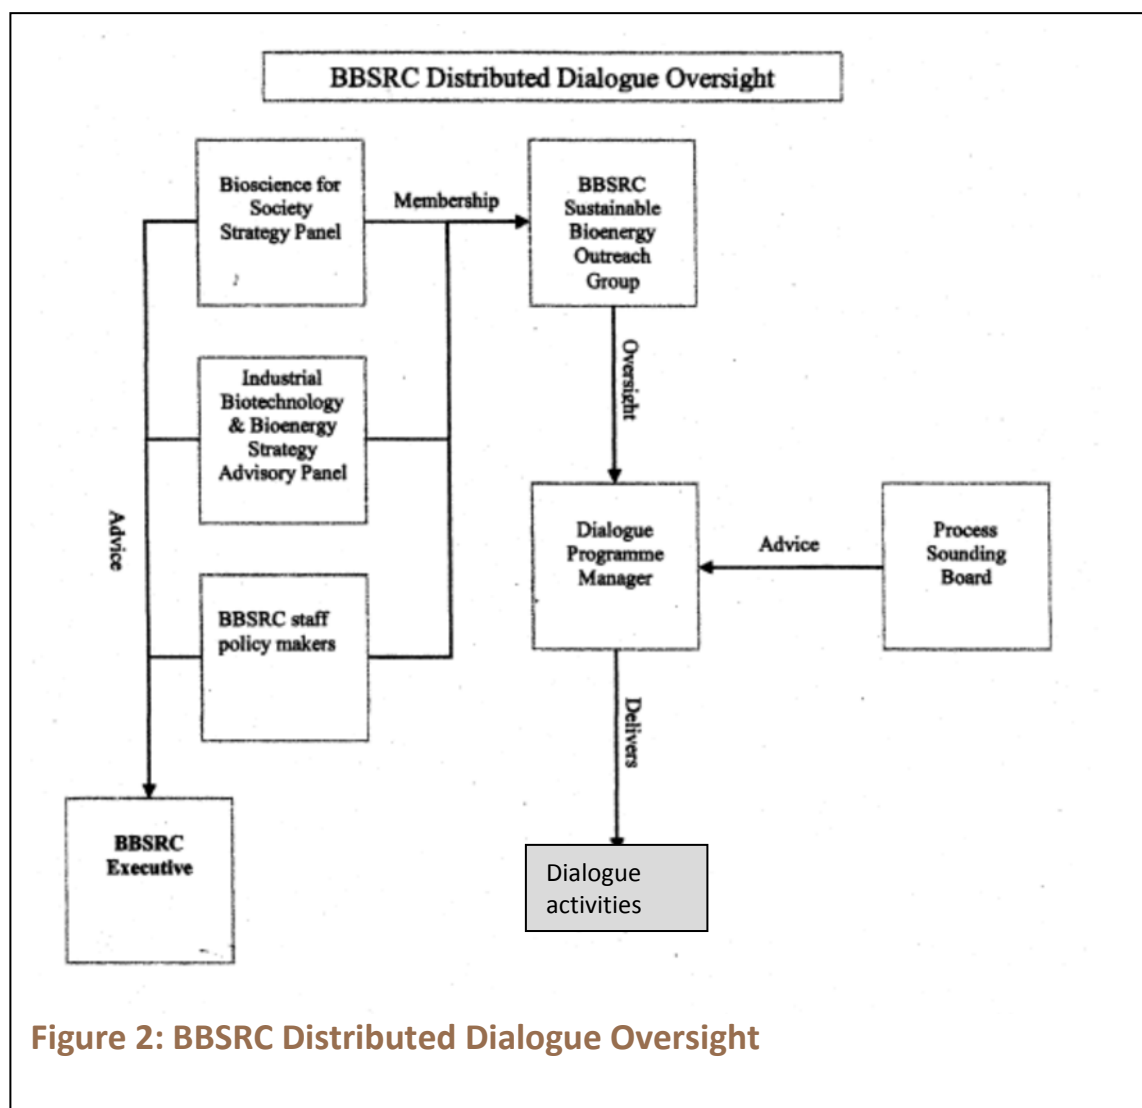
BBSRC Distributed Dialogue Oversight

Bioscience for Society Strategy Panel

Membership

BBSRC Sustainable Bioenergy Outreach Group

Oversight

Industrial Biotechnology & Bioenergy Strategy Advisory Panel

Advice

Dialogue Programme Manager

Advice

Process Sounding Board

BBSRC staff policy makers

Delivers

BBSRC Executive

Dialogue activities

Figure 2: BBSRC Distributed Dialogue Oversight